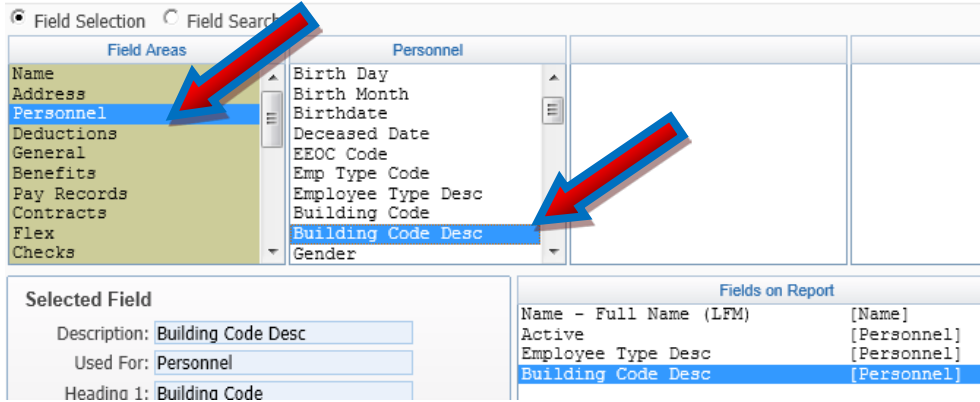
Field Selection Field Search

Field Areas
Name
Address
Personnel
Deductions
General
Benefits
Pay Records
Contracts
Flex
Checks

Personnel
Birth Day
Birth Month
Birthdate
Deceased Date
EEOC Code
Emp Type Code
Employee Type Desc
Building Code
Building Code Desc
Gender

Selected Field
Description: Building Code Desc
Used For: Personnel
Heading 1: Building Code

Fields on Report

| | |
|---|---|
| Name - Full Name (LFM) | [Name] |
| Active | [Personnel] |
| Employee Type Desc | [Personnel] |
| Building Code Desc | [Personnel] |